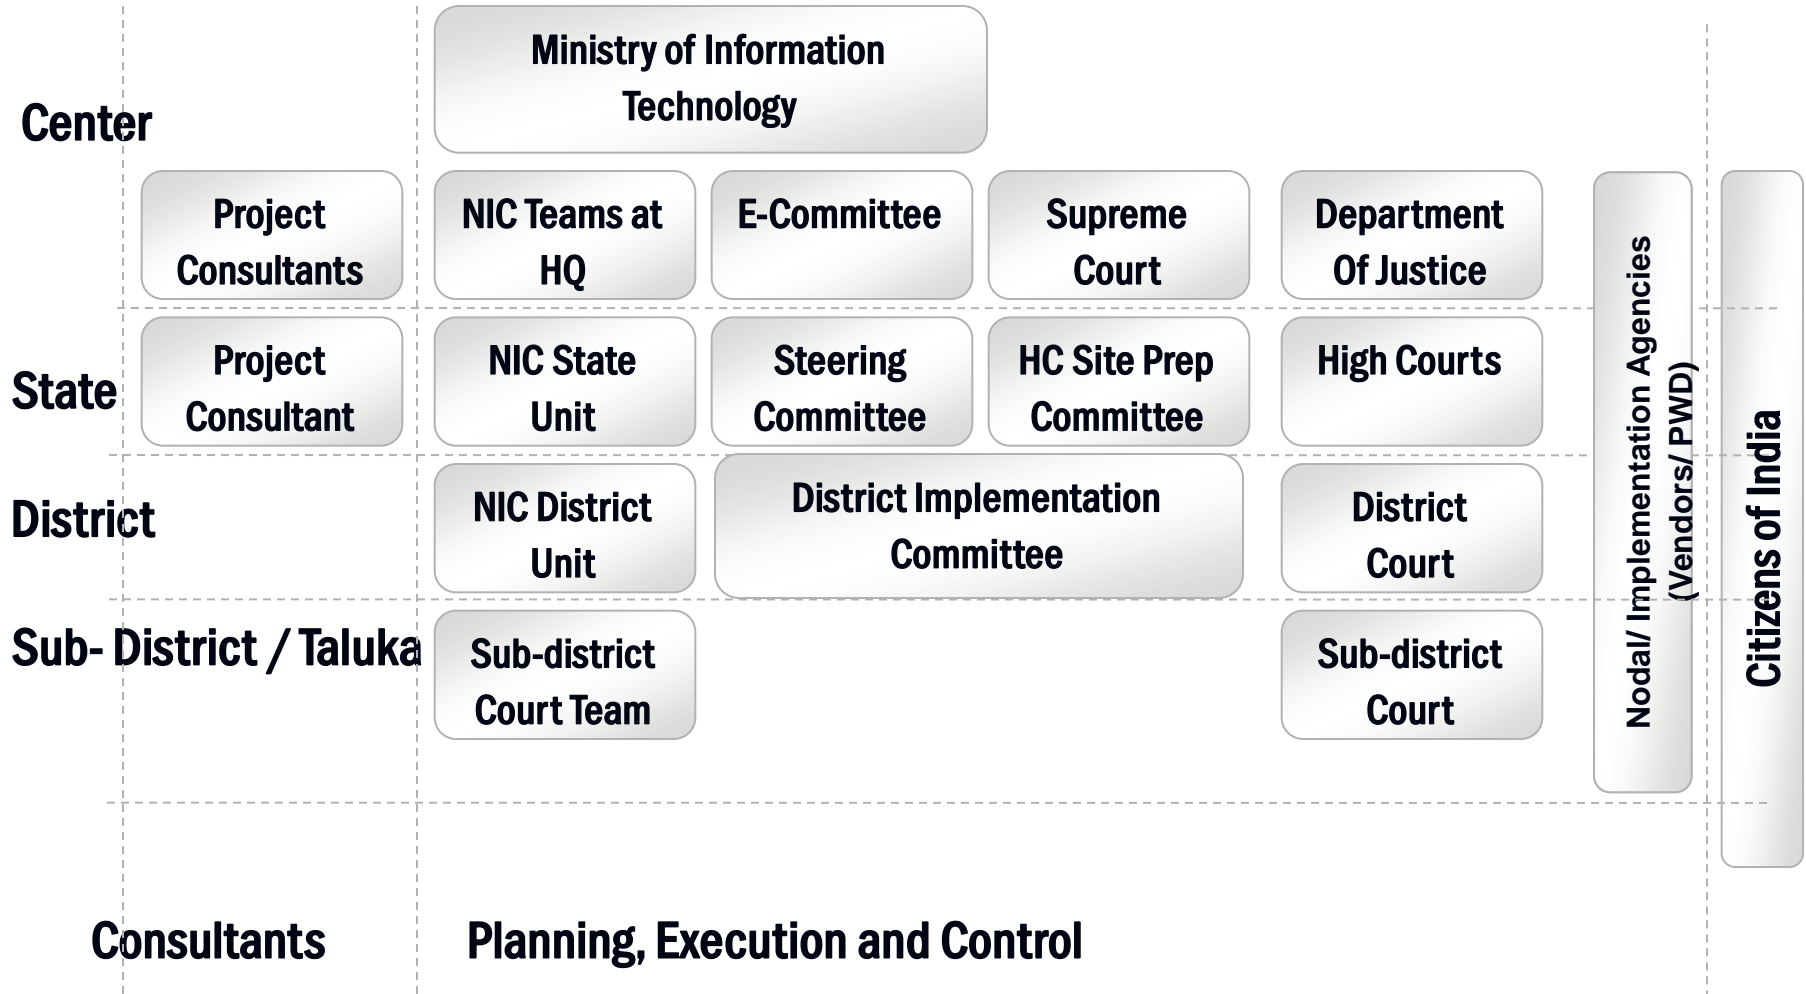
Ministry of Information Technology

Center

Project Consultants

NIC Teams at HQ

E-Committee

Supreme Court

Department Of Justice

State

Project Consultant

NIC State Unit

Steering Committee

HC Site Prep Committee

High Courts

District

NIC District Unit

District Implementation Committee

District Court

Sub- District / Taluka

Sub-district Court Team

Sub-district Court

Nodal/ Implementation Agencies (Vendors/ PWD)

Citizens of India

Consultants

Planning, Execution and Control